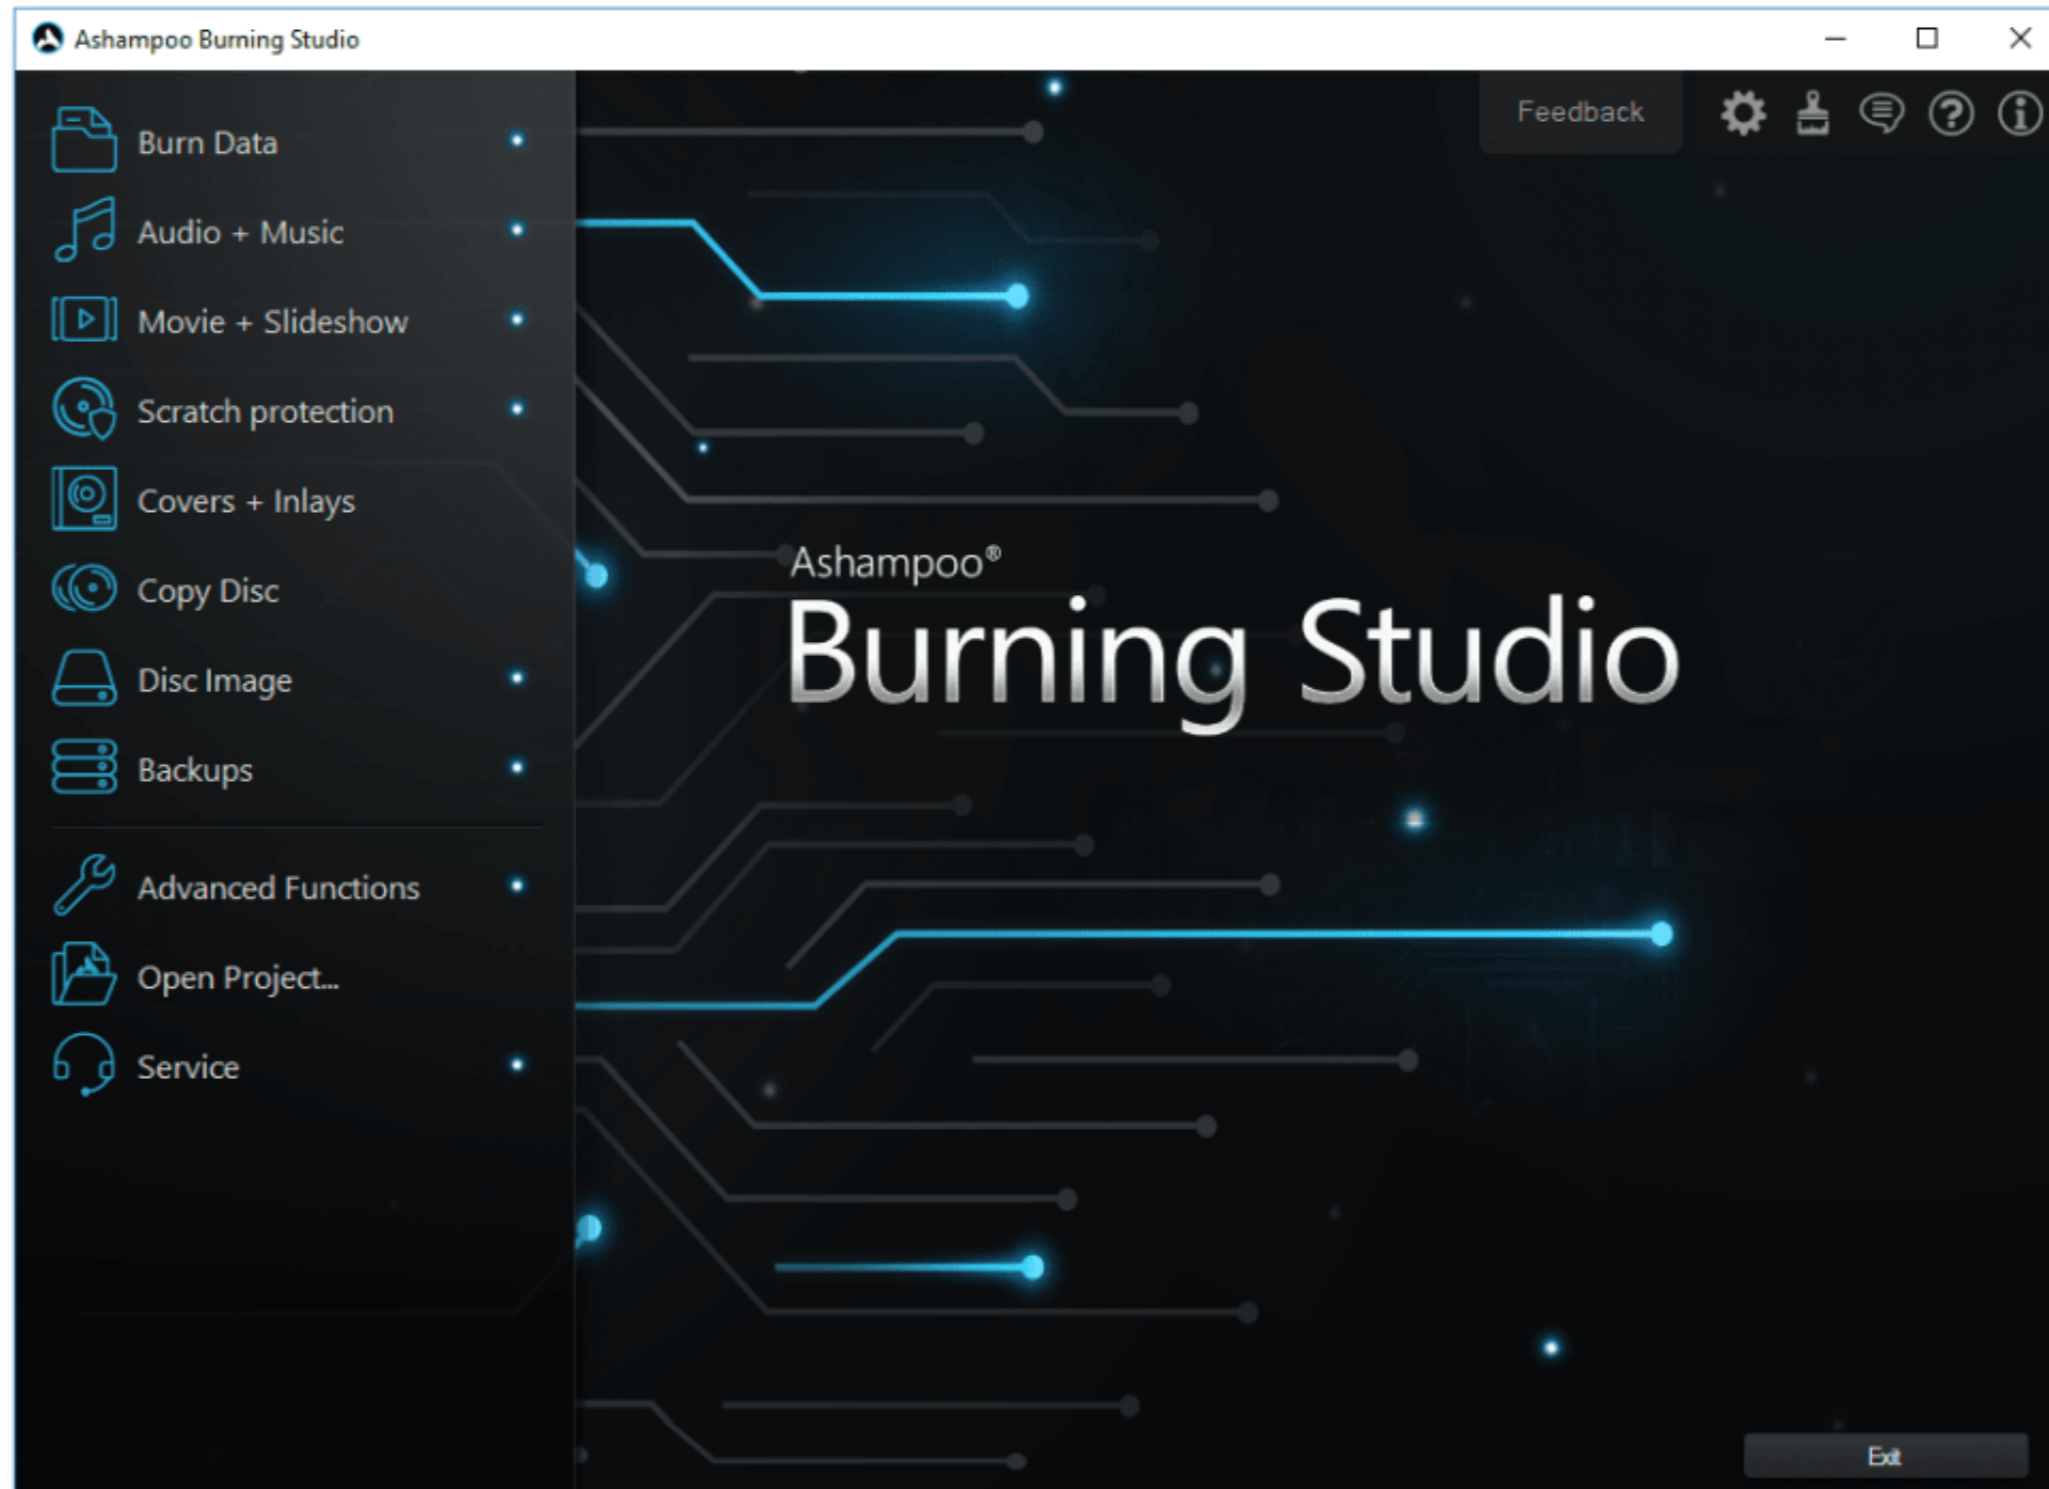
Ashampoo Burning Studio

Burn Data
Audio + Music
Movie + Slideshow
Scratch protection
Covers + Inlays
Copy Disc
Disc Image
Backups
Advanced Functions
Open Project...
Service

Feedback

Ashampoo®
Burning Studio

Exit